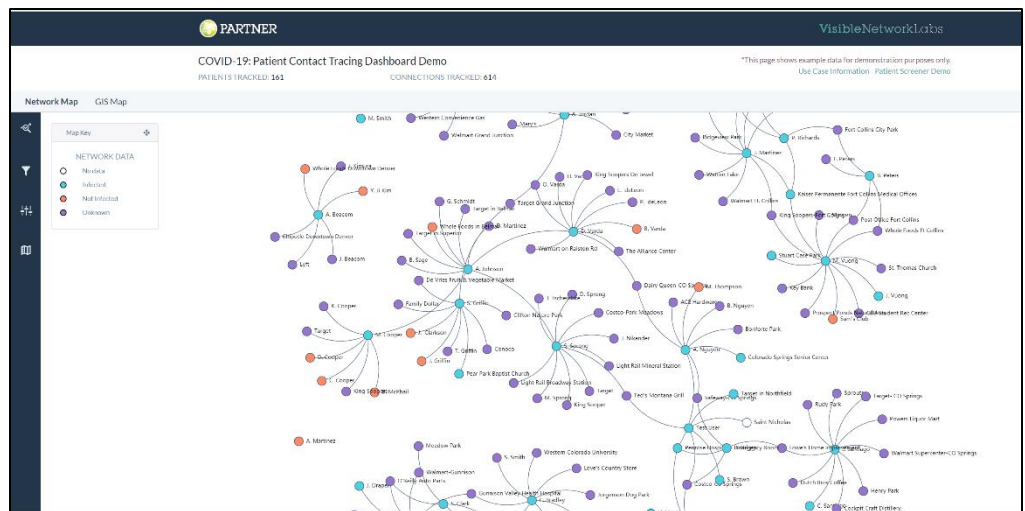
PARTNER

VisibleNetworkLabs

COVID-19: Patient Contact Tracing Dashboard Demo

PATIENTS TRACKED: 161

CONNECTIONS TRACKED: 614

*This page shows example data for demonstration purposes only.

Use Case Information Patient Screener Demo

Network Map GIS Map

Map Key

NETWORK DATA

No data

Infected

Not Infected

Unknown

M. Smith
Western Convenience Gas
Walmart Grand Junction
City Market
Ridgeview Park
P. Richards
Fort Collins City Park
J. Martinez
T. Peters
S. Peters
Kaiser Permanente Fort Collins Medical Offices
Walmart H. Collins
Post Office Fort Collins
Whole Foods Ft Collins
W. Vuong
Stuart Case Park
St. Thomas Church
J. Vuong
A. Beacom
Y. Il Kim
G. Schmidt
Target Grand Junction
King Soopers On Jewel
D. Vanda
Whole Foods in Belmar
Target in Superior
B. Vanda
Walmart on Ralston Rd
The Alliance Center
Chipotle Downtown Denver
J. Beacom
Lyft
B. Sage
A. Jakeson
De Vries Fruit & Vegetable Market
Dairy Queen CO Springs
M. Thompson
D. Spring
J. Indhanison
Family Dollar
N. Griffin
K. Cooper
Target
Clifton Nature Park
Costco Park Meadows
ACE Hardware
B. Nguyen
Bonforte Park
T. Carlson
J. Nilander
A. Nguyen
Colorado Springs Senior Center
D. Cooper
T. Griffin
Conoco
Light Rail Mineral Station
J. Griffin
Pear Park Baptist Church
C. Cooper
King Soopers
Light Rail Broadway Station
M. Spring
Target
King Sooper
Ted's Montana Grill
Target in Northfield
Saint Nicholas
Rudy Park
Target CO Springs
Powers Liquor Mart
Walmart Supercenter CO Springs
Henry Park
A. Martinez
Meadow Park
Walmart Gunnison
S. Smith
Western Colorado University
Love's Country Store
Gunnison Valley Health
Costco CO Springs
S. Brown
Cockpit Craft Distillery